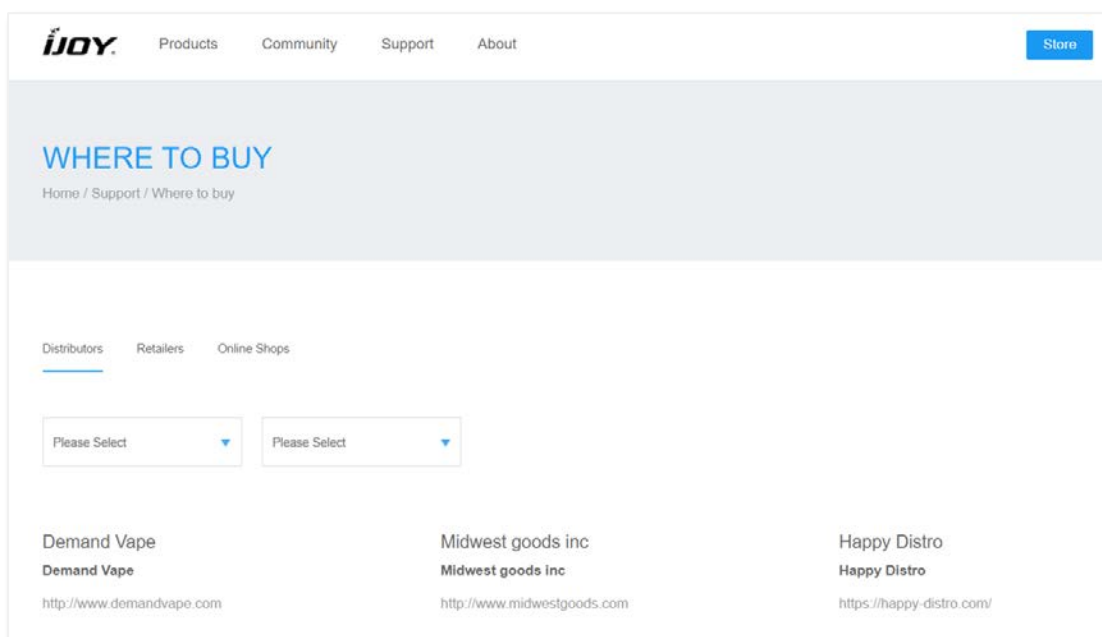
iJOY. Products Community Support About Store

WHERE TO BUY

Home / Support / Where to buy

Distributors Retailers Online Shops

Please Select

Please Select

Demand Vape

Demand Vape

http://www.demandvape.com

Midwest goods inc

Midwest goods inc

http://www.midwestgoods.com

Happy Distro

Happy Distro

https://happy-distro.com/